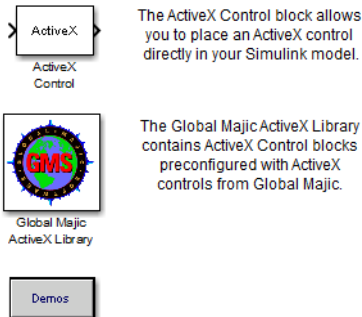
ActiveX

ActiveX Control

The ActiveX Control block allows you to place an ActiveX control directly in your Simulink model.

GMS

Global Majic ActiveX Library

The Global Majic ActiveX Library contains ActiveX Control blocks preconfigured with ActiveX controls from Global Majic.

Demos